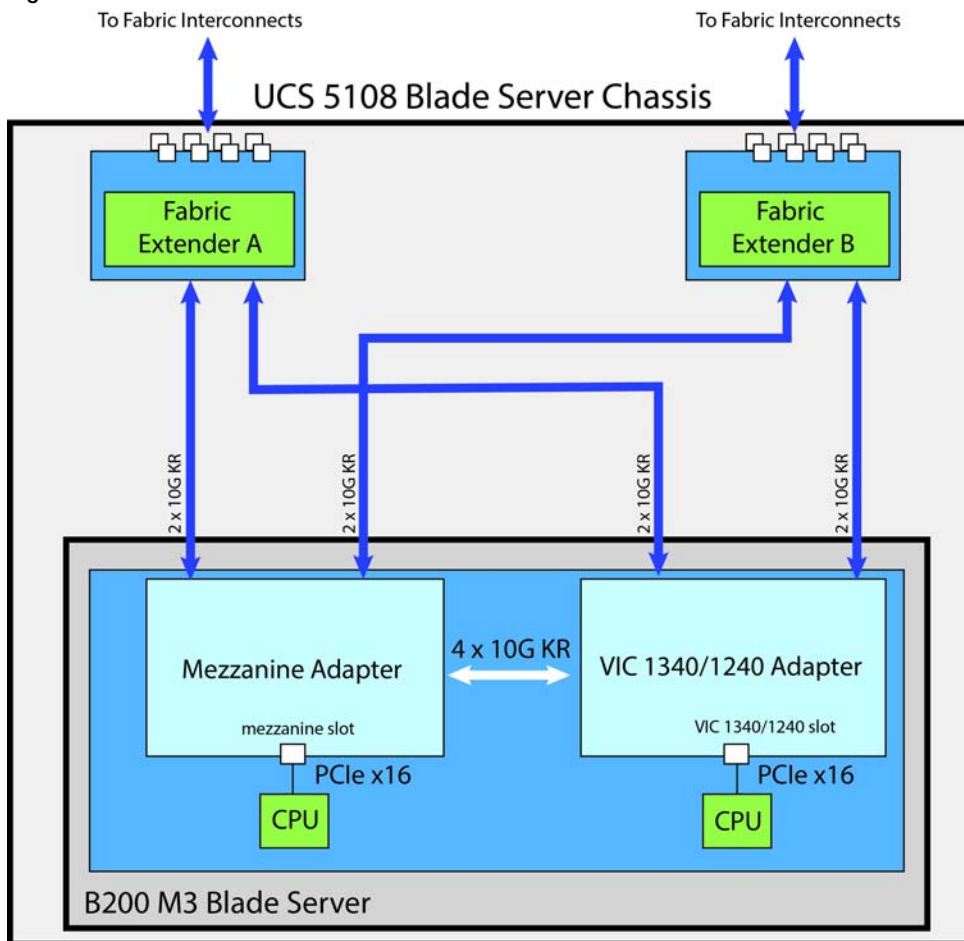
To Fabric Interconnects

To Fabric Interconnects

UCS 5108 Blade Server Chassis

Fabric Extender A

Fabric Extender B

2 x 10G KR

2 x 10G KR

2 x 10G KR

2 x 10G KR

Mezzanine Adapter

4 x 10G KR

VIC 1340/1240 Adapter

mezzanine slot

VIC 1340/1240 slot

PCIe x16

PCIe x16

CPU

CPU

B200 M3 Blade Server